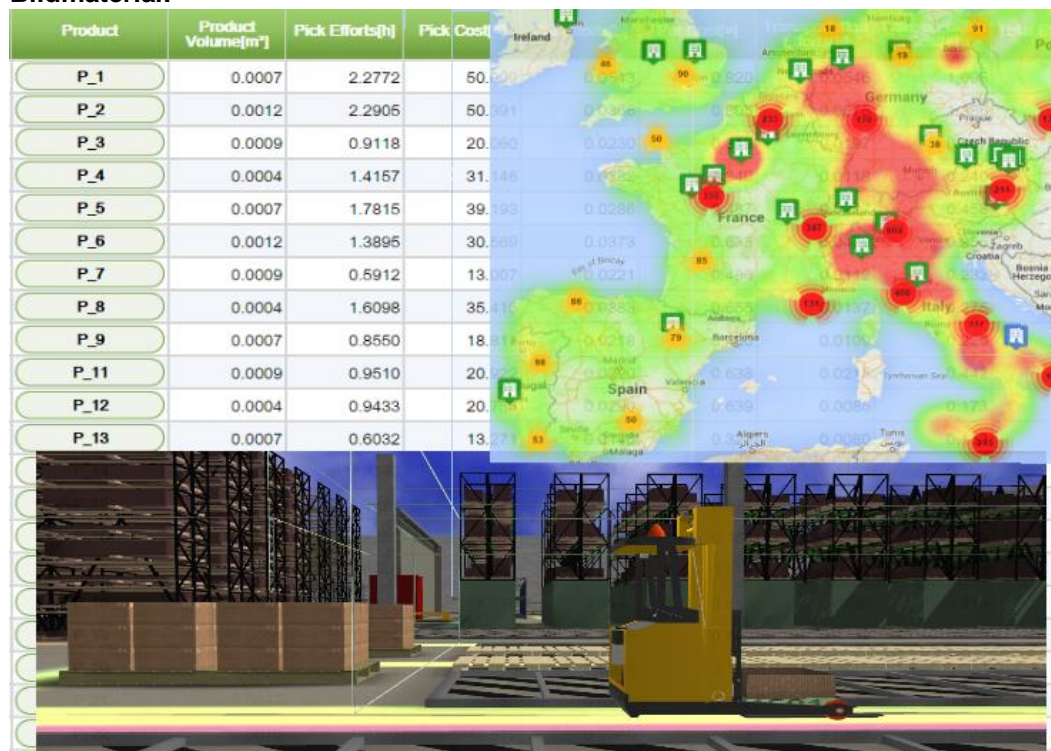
Bildmaterial:

| Product | Product Volume[m³] | Pick Efforts[h] | Pick Cost |
|---|---|---|---|
| P_1 | 0.0007 | 2.2772 | 50. |
| P_2 | 0.0012 | 2.2905 | 50. |
| P_3 | 0.0009 | 0.9118 | 20. |
| P_4 | 0.0004 | 1.4157 | 31. |
| P_5 | 0.0007 | 1.7815 | 39. |
| P_6 | 0.0012 | 1.3895 | 30. |
| P_7 | 0.0009 | 0.5912 | 13. |
| P_8 | 0.0004 | 1.6098 | 35. |
| P_9 | 0.0007 | 0.8550 | 18. |
| P_11 | 0.0009 | 0.9510 | 20. |
| P_12 | 0.0004 | 0.9433 | 20. |
| P_13 | 0.0007 | 0.6032 | 13. |

Ireland
Germany
France
Spain
Italy
Barcelona
Valencia
Madrid
Algiers
Tunis
Zagreb
Croatia
Bosnia Herzego
Prague
Czech Republic
Tyrrhenian Sea
Malaga
Sevilla
18
91
48
90
50
38
85
86
79
98
53
50